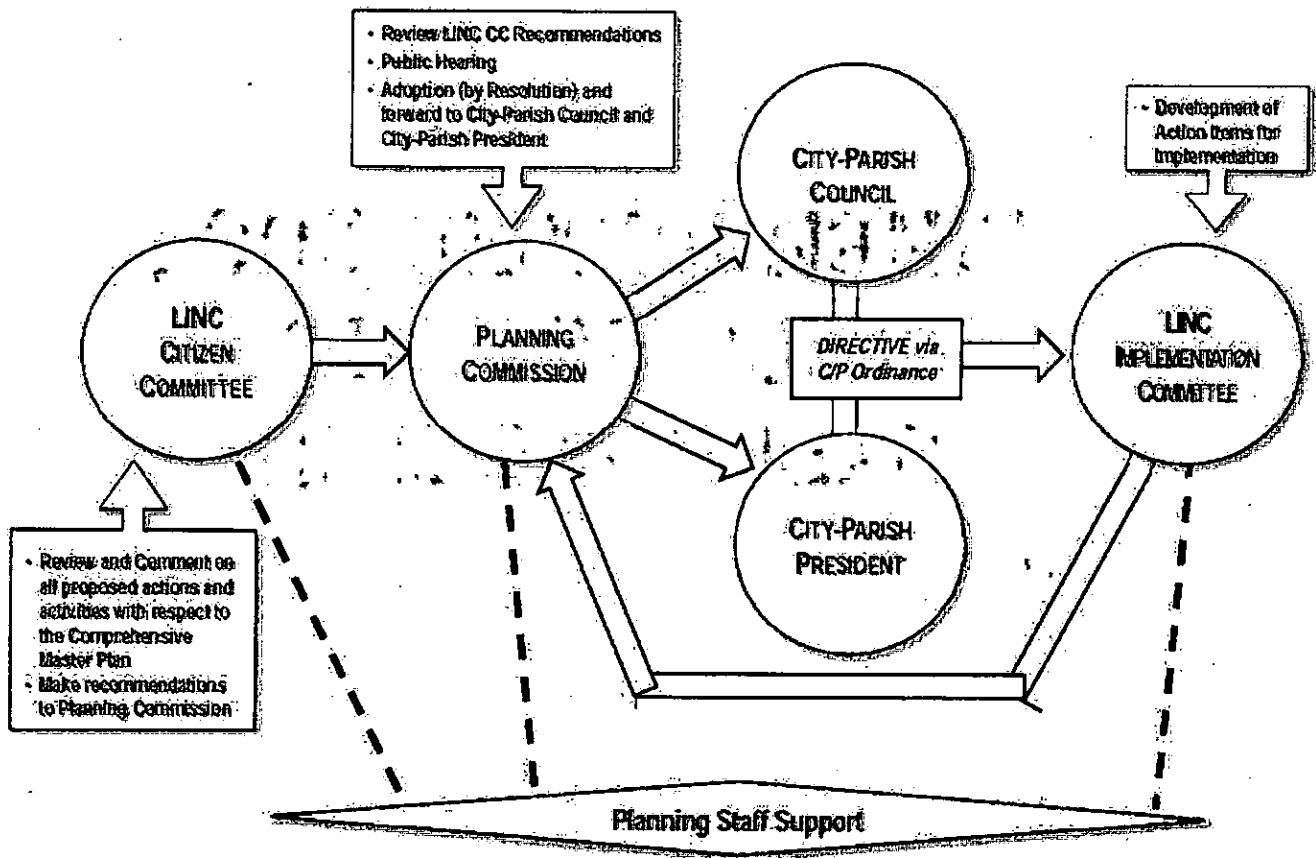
- Review LINC CC Recommendations
- Public Hearing
- Adoption (by Resolution) and forward to City-Parish Council and City-Parish President

CITY-PARISH COUNCIL

- Development of Action Items for Implementation

LINC CITIZEN COMMITTEE

PLANNING COMMISSION

DIRECTIVE via C/P Ordinance

LINC IMPLEMENTATION COMMITTEE

CITY-PARISH PRESIDENT

- Review and Comment on all proposed actions and activities with respect to the Comprehensive Master Plan
- Make recommendations to Planning Commission

Planning Staff Support